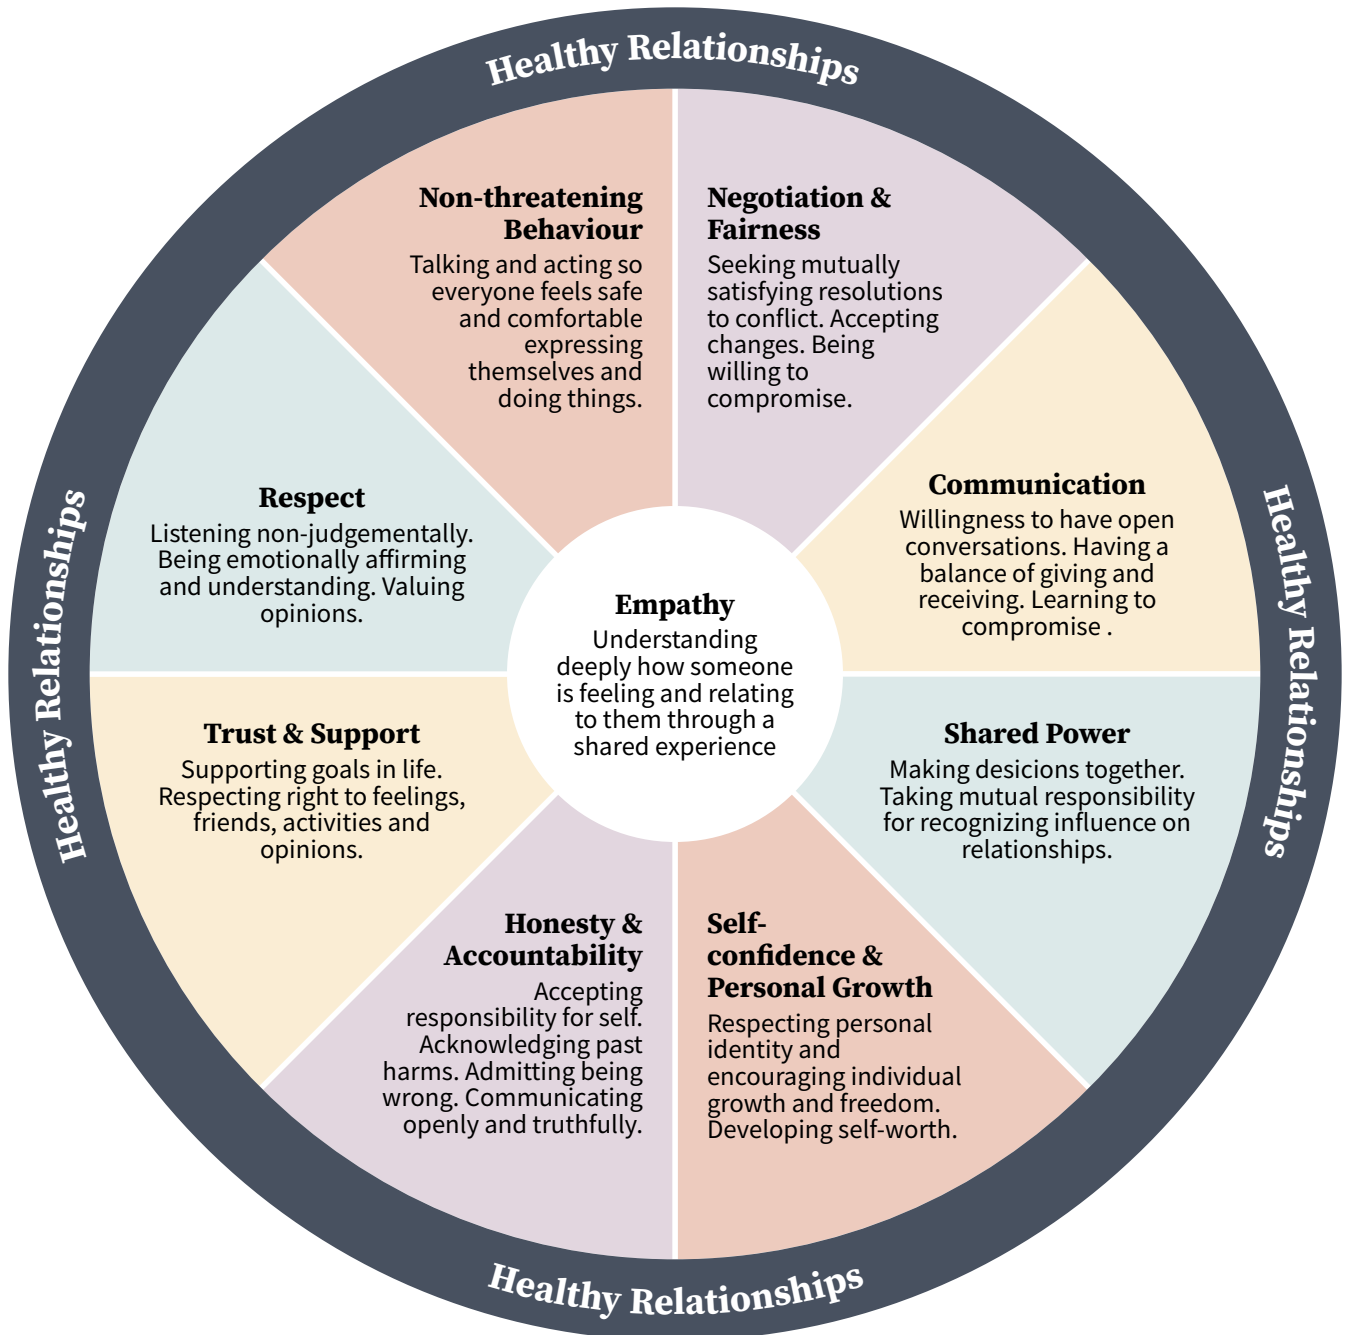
Healthy Relationships

Non-threatening Behaviour
Talking and acting so everyone feels safe and comfortable expressing themselves and doing things.

Negotiation & Fairness
Seeking mutually satisfying resolutions to conflict. Accepting changes. Being willing to compromise.

Respect
Listening non-judgementally. Being emotionally affirming and understanding. Valuing opinions.

Communication
Willingness to have open conversations. Having a balance of giving and receiving. Learning to compromise .

Healthy Relationships

Empathy
Understanding deeply how someone is feeling and relating to them through a shared experience

Healthy Relationships

Trust & Support
Supporting goals in life. Respecting right to feelings, friends, activities and opinions.

Shared Power
Making desicions together. Taking mutual responsibility for recognizing influence on relationships.

Honesty & Accountability
Accepting responsibility for self. Acknowledging past harms. Admitting being wrong. Communicating openly and truthfully.

Self-confidence & Personal Growth
Respecting personal identity and encouraging individual growth and freedom. Developing self-worth.

Healthy Relationships